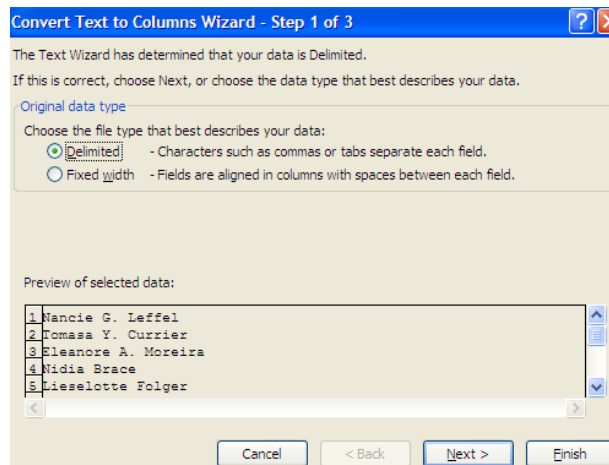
Convert Text to Columns Wizard - Step 1 of 3

?

The Text Wizard has determined that your data is Delimited.

If this is correct, choose Next, or choose the data type that best describes your data.

Original data type

Choose the file type that best describes your data:

Delimited - Characters such as commas or tabs separate each field.

Fixed width - Fields are aligned in columns with spaces between each field.

Preview of selected data:

1 Nancie G. Leffel
2 Tomasa Y. Currier
3 Eleanore A. Moreira
4 Nidia Brace
5 Lieselotte Folger

Cancel

< Back

Next >

Finish